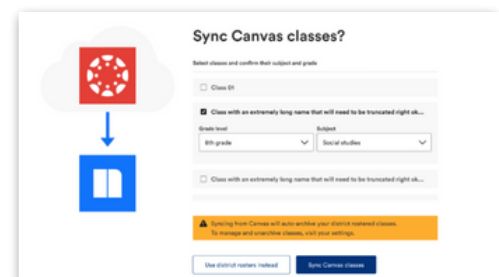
Sync Canvas classes?

Select classes and confirm their subject and grade

Class 01

Class with an extremely long name that will need to be truncated right ok...

Grade level
8th grade

Subject
Social studies

Class with an extremely long name that will need to be truncated right ok...

Syncing from Canvas will auto-archive your district rostered classes. To manage and unarchive classes, visit your settings.

Use district rosters instead

Sync Canvas classes